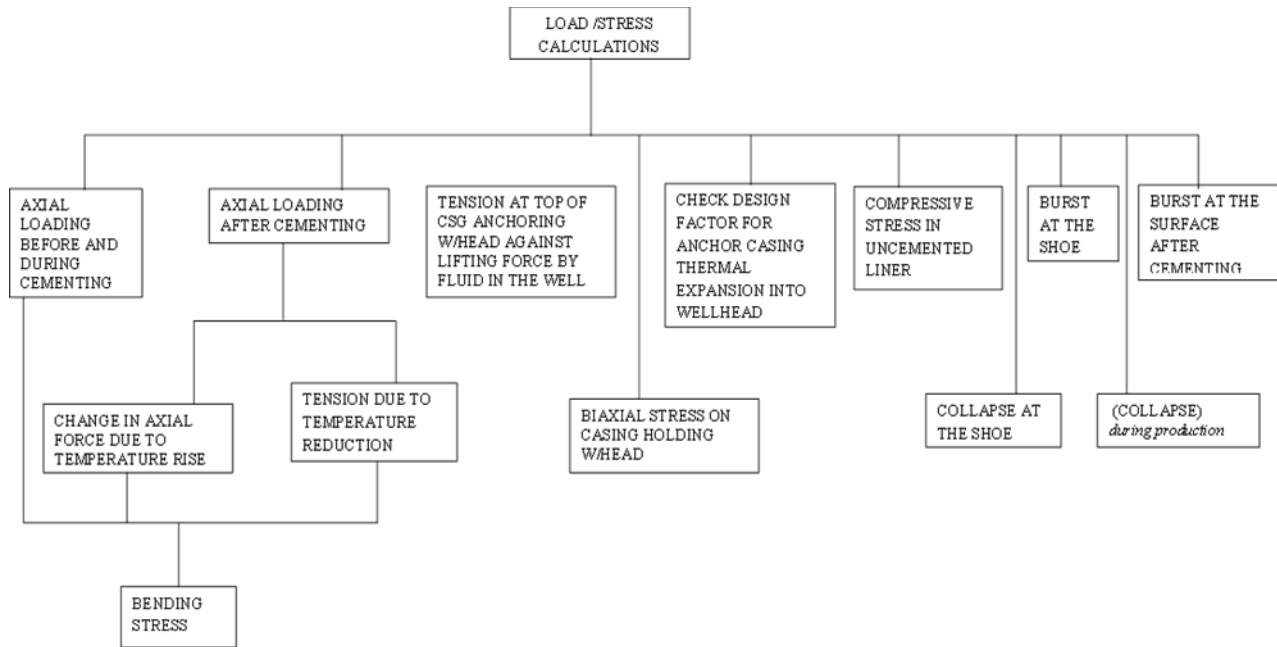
LOAD /STRESS CALCULATIONS

AXIAL LOADING BEFORE AND DURING CEMENTING

AXIAL LOADING AFTER CEMENTING

TENSION AT TOP OF CSG ANCHORING W/HEAD AGAINST LIFTING FORCE BY FLUID IN THE WELL

CHECK DESIGN FACTOR FOR ANCHOR CASING THERMAL EXPANSION INTO WELLHEAD

COMPRESSIVE STRESS IN UNCEMENTED LINER

BURST AT THE SHOE

BURST AT THE SURFACE AFTER CEMENTING

CHANGE IN AXIAL FORCE DUE TO TEMPERATURE RISE

TENSION DUE TO TEMPERATURE REDUCTION

BIAXIAL STRESS ON CASING HOLDING W/HEAD

COLLAPSE AT THE SHOE

(COLLAPSE) during production

BENDING STRESS